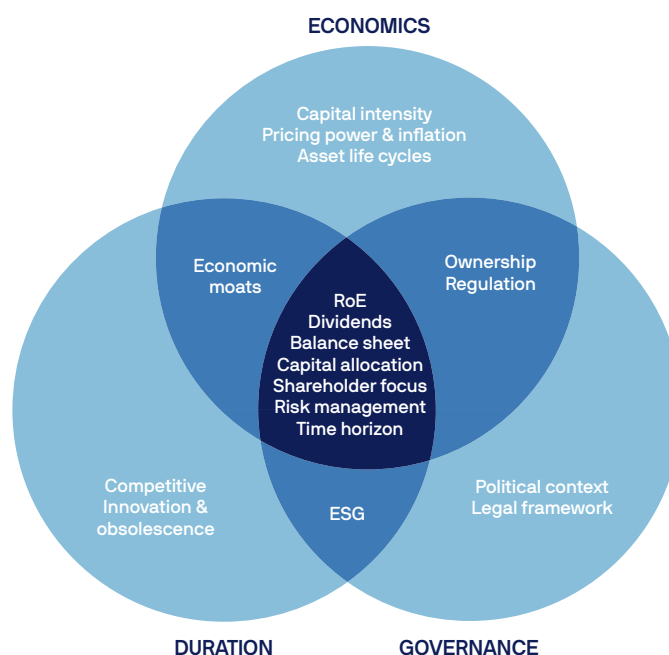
ECONOMICS

Capital intensity
Pricing power & inflation
Asset life cycles

Economic moats

Ownership
Regulation

RoE
Dividends
Balance sheet
Capital allocation
Shareholder focus
Risk management
Time horizon

Competitive
Innovation &
obsolescence

ESG

Political context
Legal framework

DURATION

GOVERNANCE